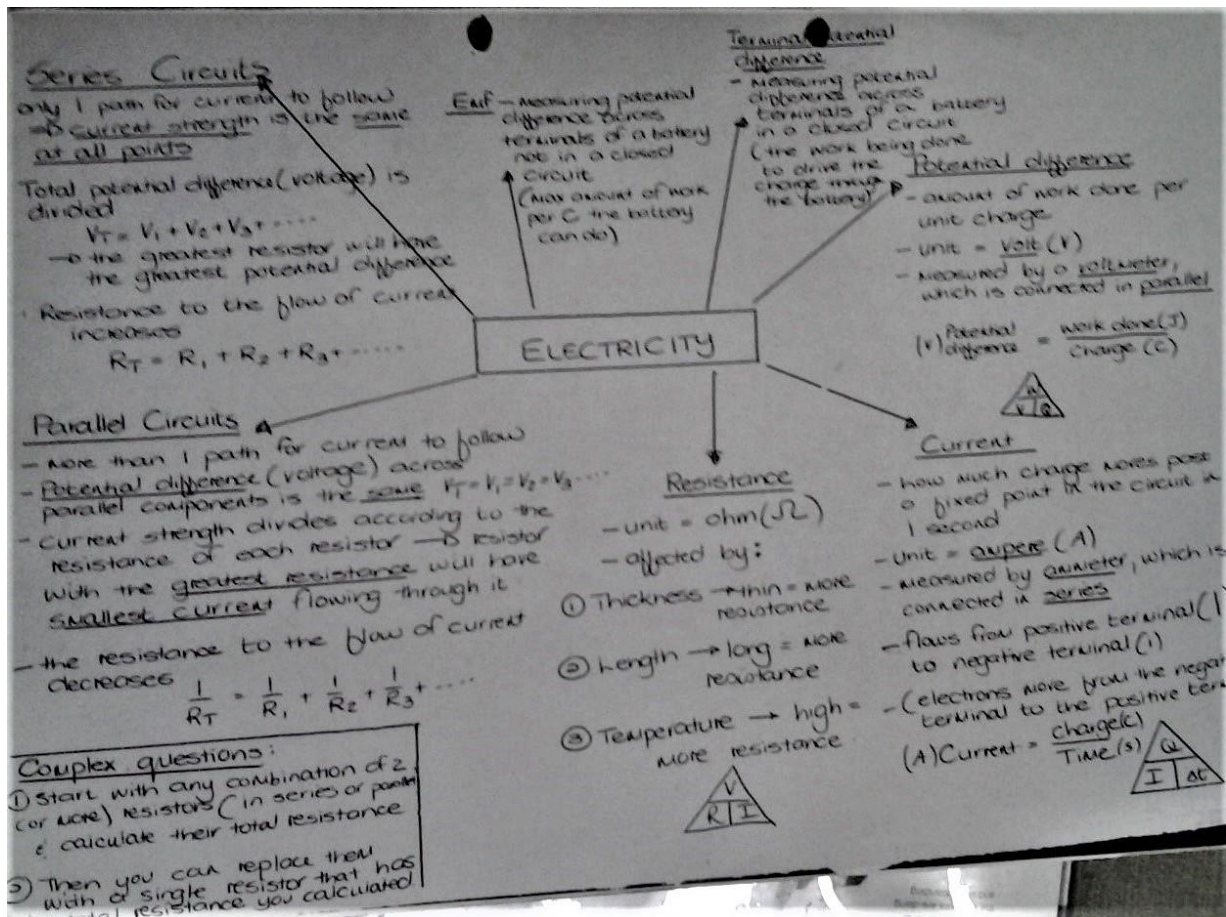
Series Circuits
only 1 path for current to follow
⟹ current strength is the same at all points

Total potential difference (voltage) is divided
$V_T = V_1 + V_2 + V_3 + \cdots$
→ the greatest resistor will have the greatest potential difference

· Resistance to the flow of current increases
$R_T = R_1 + R_2 + R_3 + \cdots$

Emf – measuring potential difference across terminals of a battery not in a closed circuit
(max amount of work per C the battery can do)

Terminal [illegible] potential difference
– measuring potential difference across terminals of a battery in a closed circuit
(the work being done to drive the charge through the battery)

Potential difference
– amount of work done per unit charge
– unit = Volt (V)
– measured by a voltmeter, which is connected in parallel
(V) Potential difference = $\frac{\text{work done (J)}}{\text{charge (C)}}$
W
V | Q

ELECTRICITY

Parallel Circuits
– more than 1 path for current to follow
– Potential difference (voltage) across parallel components is the same $V_T = V_1 = V_2 = V_3 \cdots$
– current strength divides according to the resistance of each resistor → resistor with the greatest resistance will have smallest current flowing through it
– the resistance to the flow of current decreases
$\frac{1}{R_T} = \frac{1}{R_1} + \frac{1}{R_2} + \frac{1}{R_3} + \cdots$

Resistance
– unit = ohm ($\Omega$)
– affected by:
① Thickness → thin = more resistance
② Length → long = more resistance
③ Temperature → high = more resistance
V
R | I

Current
– how much charge moves past a fixed point in the circuit in 1 second
– unit = ampere (A)
– measured by ammeter, which is connected in series
– flows from positive terminal (+) to negative terminal (–)
– (electrons move from the negat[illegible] terminal to the positive ter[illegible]
(A) Current = $\frac{\text{charge (C)}}{\text{Time (s)}}$
Q
I | $\Delta t$

Complex questions:
① Start with any combination of 2 (or more) resistors (in series or parallel) & calculate their total resistance
② Then you can replace them with a single resistor that has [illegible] total resistance you calculated